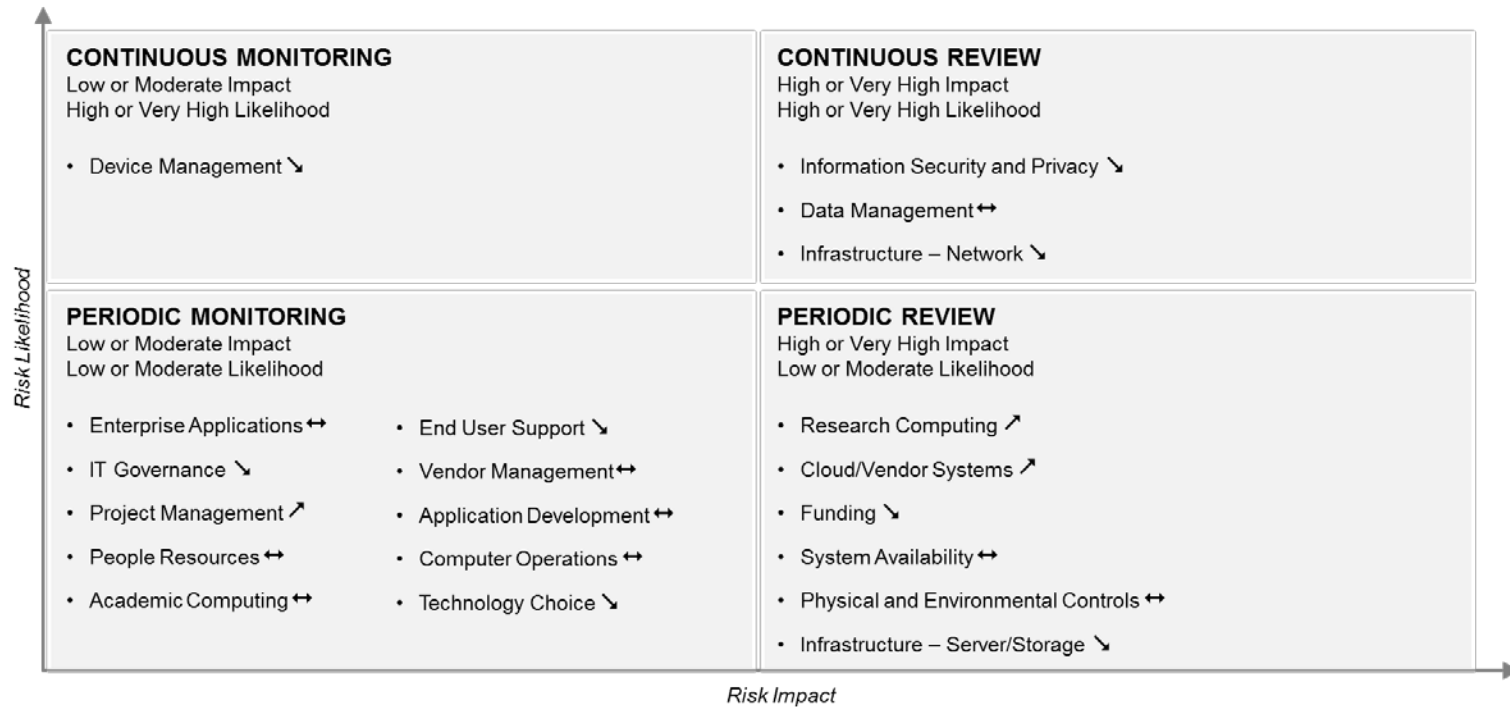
CONTINUOUS MONITORING
Low or Moderate Impact
High or Very High Likelihood

• Device Management ↘

CONTINUOUS REVIEW
High or Very High Impact
High or Very High Likelihood

• Information Security and Privacy ↘
• Data Management ↔
• Infrastructure – Network ↘

Risk Likelihood

PERIODIC MONITORING
Low or Moderate Impact
Low or Moderate Likelihood

• Enterprise Applications ↔
• IT Governance ↘
• Project Management ↗
• People Resources ↔
• Academic Computing ↔

• End User Support ↘
• Vendor Management ↔
• Application Development ↔
• Computer Operations ↔
• Technology Choice ↘

PERIODIC REVIEW
High or Very High Impact
Low or Moderate Likelihood

• Research Computing ↗
• Cloud/Vendor Systems ↗
• Funding ↘
• System Availability ↔
• Physical and Environmental Controls ↔
• Infrastructure – Server/Storage ↘

Risk Impact